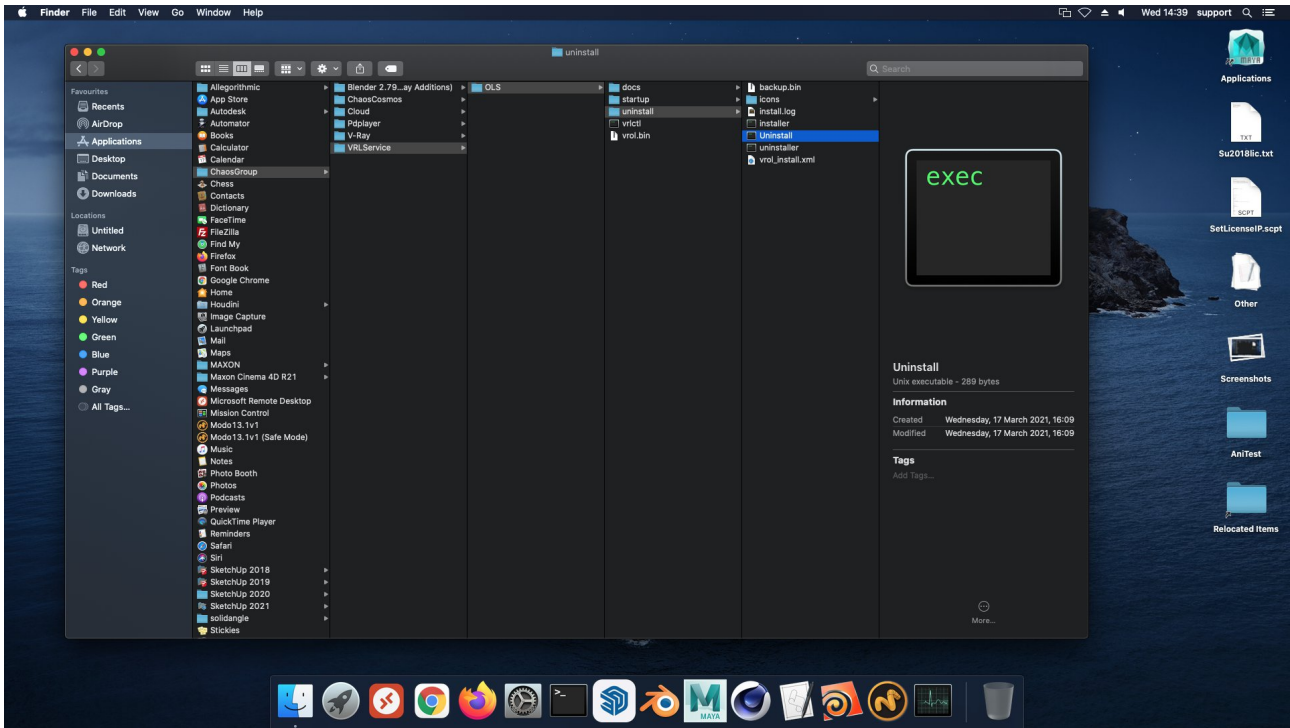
Finder File Edit View Go Window Help

Wed 14:39 support

uninstall

Search

Favourites
Recents
AirDrop
Applications
Desktop
Documents
Downloads

Locations
Untitled
Network

Tags
Red
Orange
Yellow
Green
Blue
Purple
Gray
All Tags...

Allegorithmic
App Store
Autodesk
Automator
Books
Calculator
Calendar
ChaosGroup
Chess
Contacts
Dictionary
FaceTime
FileZilla
Find My
Firefox
Font Book
Google Chrome
Home
Houdini
Image Capture
Launchpad
Mail
Maps
MAXON
Maxon Cinema 4D R21
Messages
Microsoft Remote Desktop
Mission Control
Modo13.1v1
Modo13.1v1 (Safe Mode)
Music
Notes
Photo Booth
Photos
Podcasts
Preview
QuickTime Player
Reminders
Safari
Siri
SketchUp 2018
SketchUp 2019
SketchUp 2020
SketchUp 2021
solidangle
Stickies

Blender 2.79...ay Additions)
ChaosCosmos
Cloud
Pdplayer
V-Ray
VRLService

OLS

docs
startup
uninstall
vrlctl
vrol.bin

backup.bin
icons
install.log
installer
Uninstall
uninstaller
vrol_install.xml

exec

Uninstall
Unix executable - 289 bytes

Information
Created Wednesday, 17 March 2021, 16:09
Modified Wednesday, 17 March 2021, 16:09

Tags
Add Tags...

More...

MAYA
Applications
TXT
Su2018lic.txt
SCPT
SetLicenseIP.scpt
Other
Screenshots
AniTest
Relocated Items

MAYA